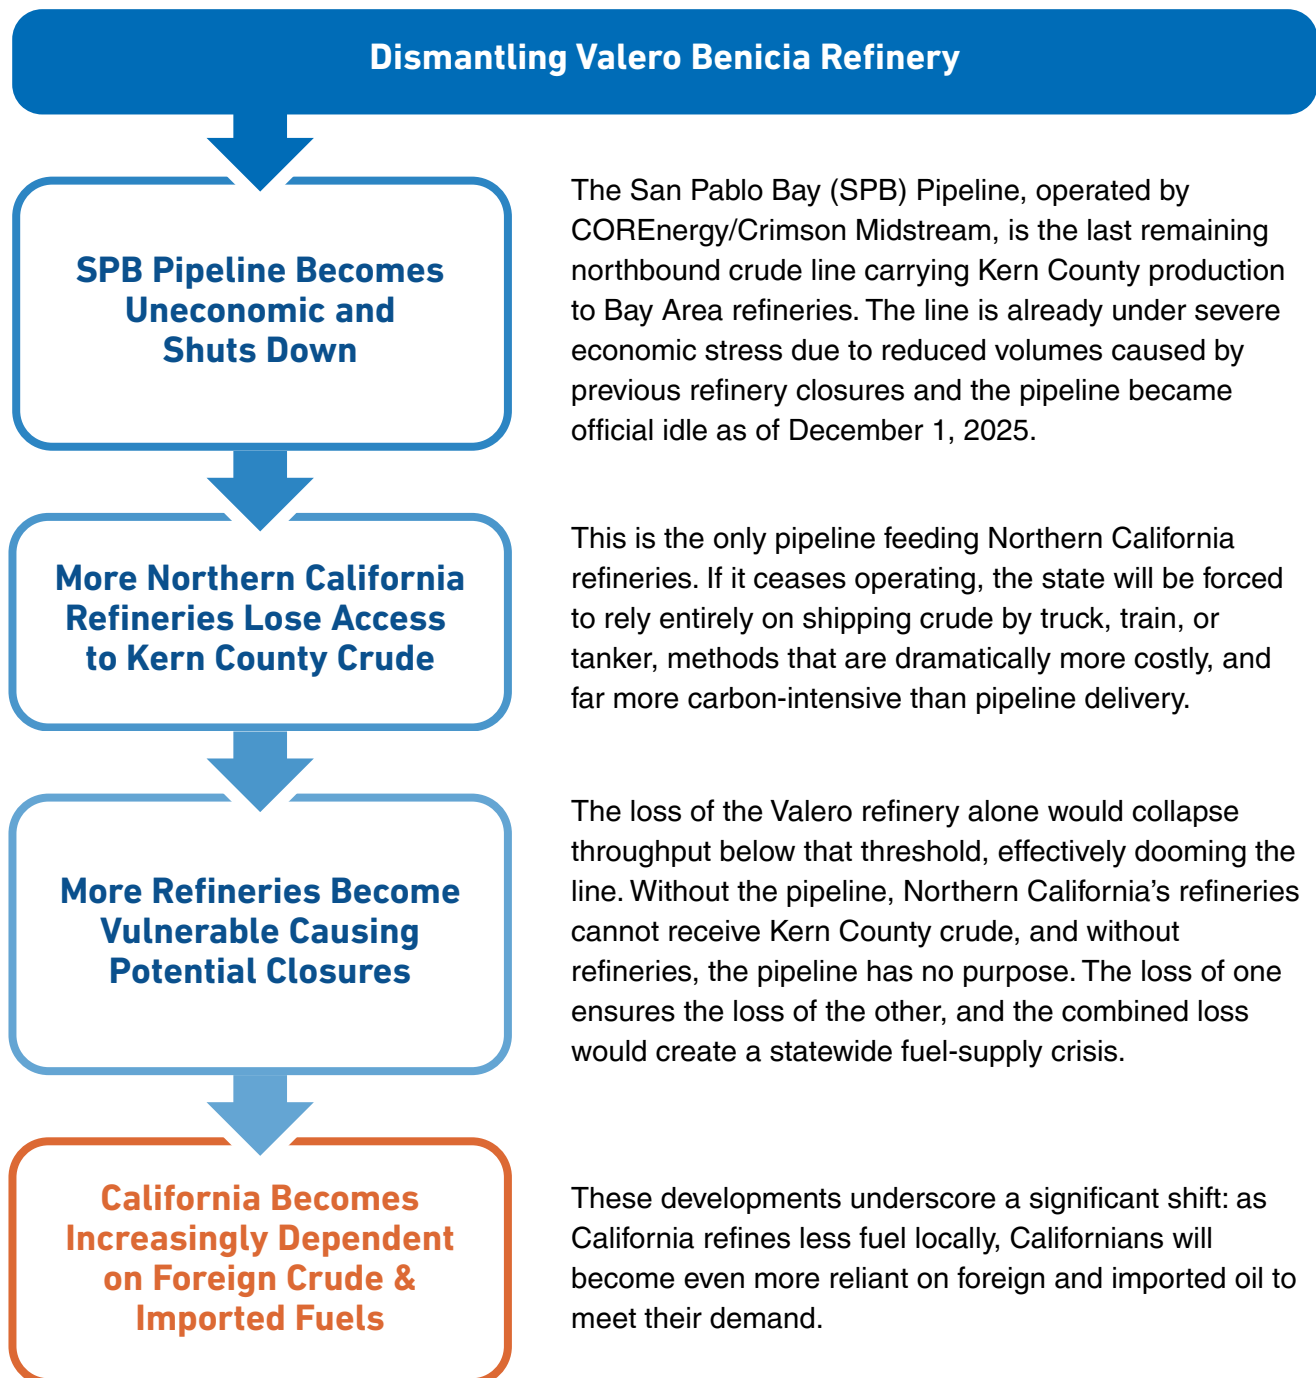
Dismantling Valero Benicia Refinery

SPB Pipeline Becomes Uneconomic and Shuts Down

The San Pablo Bay (SPB) Pipeline, operated by COREnergy/Crimson Midstream, is the last remaining northbound crude line carrying Kern County production to Bay Area refineries. The line is already under severe economic stress due to reduced volumes caused by previous refinery closures and the pipeline became official idle as of December 1, 2025.

More Northern California Refineries Lose Access to Kern County Crude

This is the only pipeline feeding Northern California refineries. If it ceases operating, the state will be forced to rely entirely on shipping crude by truck, train, or tanker, methods that are dramatically more costly, and far more carbon-intensive than pipeline delivery.

More Refineries Become Vulnerable Causing Potential Closures

The loss of the Valero refinery alone would collapse throughput below that threshold, effectively dooming the line. Without the pipeline, Northern California's refineries cannot receive Kern County crude, and without refineries, the pipeline has no purpose. The loss of one ensures the loss of the other, and the combined loss would create a statewide fuel-supply crisis.

California Becomes Increasingly Dependent on Foreign Crude & Imported Fuels

These developments underscore a significant shift: as California refines less fuel locally, Californians will become even more reliant on foreign and imported oil to meet their demand.